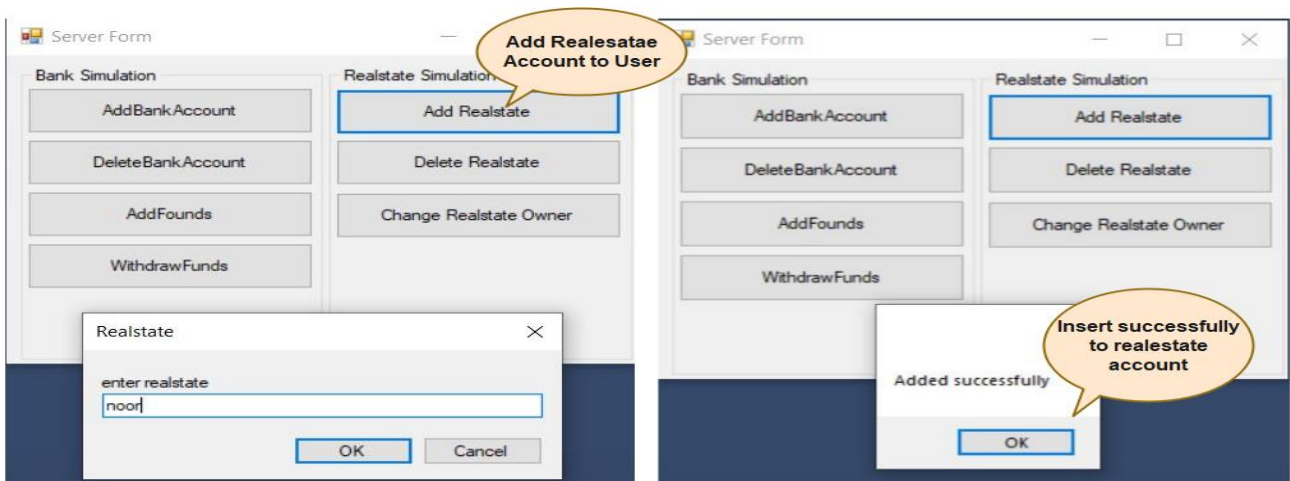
Server Form

Add Realesatae Account to User

Bank Simulation

AddBankAccount

DeleteBankAccount

AddFounds

WithdrawFunds

Realstate Simulation

Add Realstate

Delete Realstate

Change Realstate Owner

Realstate

enter realstate

noor

OK

Cancel

Server Form

Bank Simulation

AddBankAccount

DeleteBankAccount

AddFounds

WithdrawFunds

Realstate Simulation

Add Realstate

Delete Realstate

Change Realstate Owner

Insert successfully to realestate account

Added successfully

OK